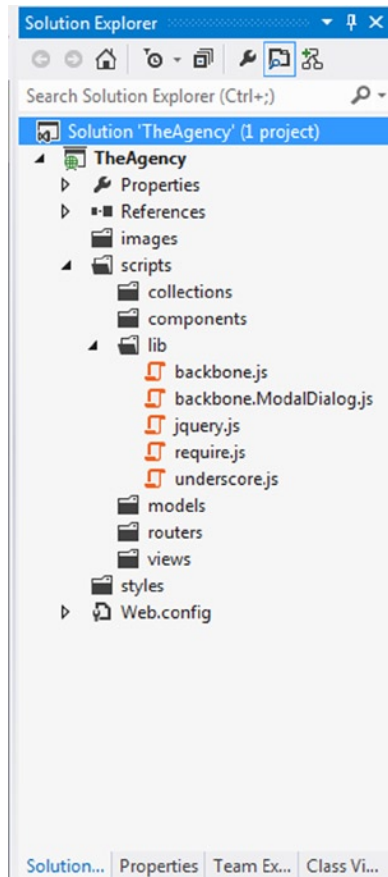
Solution Explorer

Search Solution Explorer (Ctrl+;)

Solution 'TheAgency' (1 project)
TheAgency
Properties
References
images
scripts
collections
components
lib
backbone.js
backbone.ModalDialog.js
jquery.js
require.js
underscore.js
models
routers
views
styles
Web.config

Solution... | Properties | Team Ex... | Class Vi...